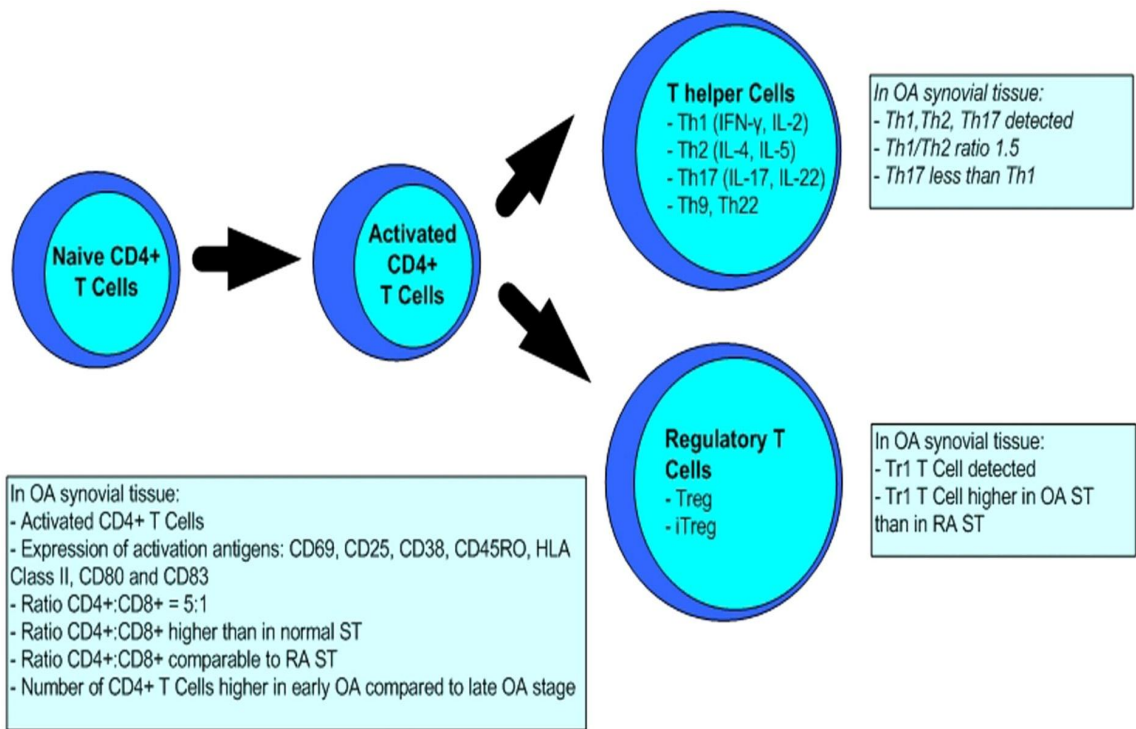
Naive CD4+ T Cells

Activated CD4+ T Cells

T helper Cells
- Th1 (IFN-γ, IL-2)
- Th2 (IL-4, IL-5)
- Th17 (IL-17, IL-22)
- Th9, Th22

In OA synovial tissue:
- Th1,Th2, Th17 detected
- Th1/Th2 ratio 1.5
- Th17 less than Th1

Regulatory T Cells
- Treg
- iTreg

In OA synovial tissue:
- Tr1 T Cell detected
- Tr1 T Cell higher in OA ST than in RA ST

In OA synovial tissue:
- Activated CD4+ T Cells
- Expression of activation antigens: CD69, CD25, CD38, CD45RO, HLA Class II, CD80 and CD83
- Ratio CD4+:CD8+ = 5:1
- Ratio CD4+:CD8+ higher than in normal ST
- Ratio CD4+:CD8+ comparable to RA ST
- Number of CD4+ T Cells higher in early OA compared to late OA stage